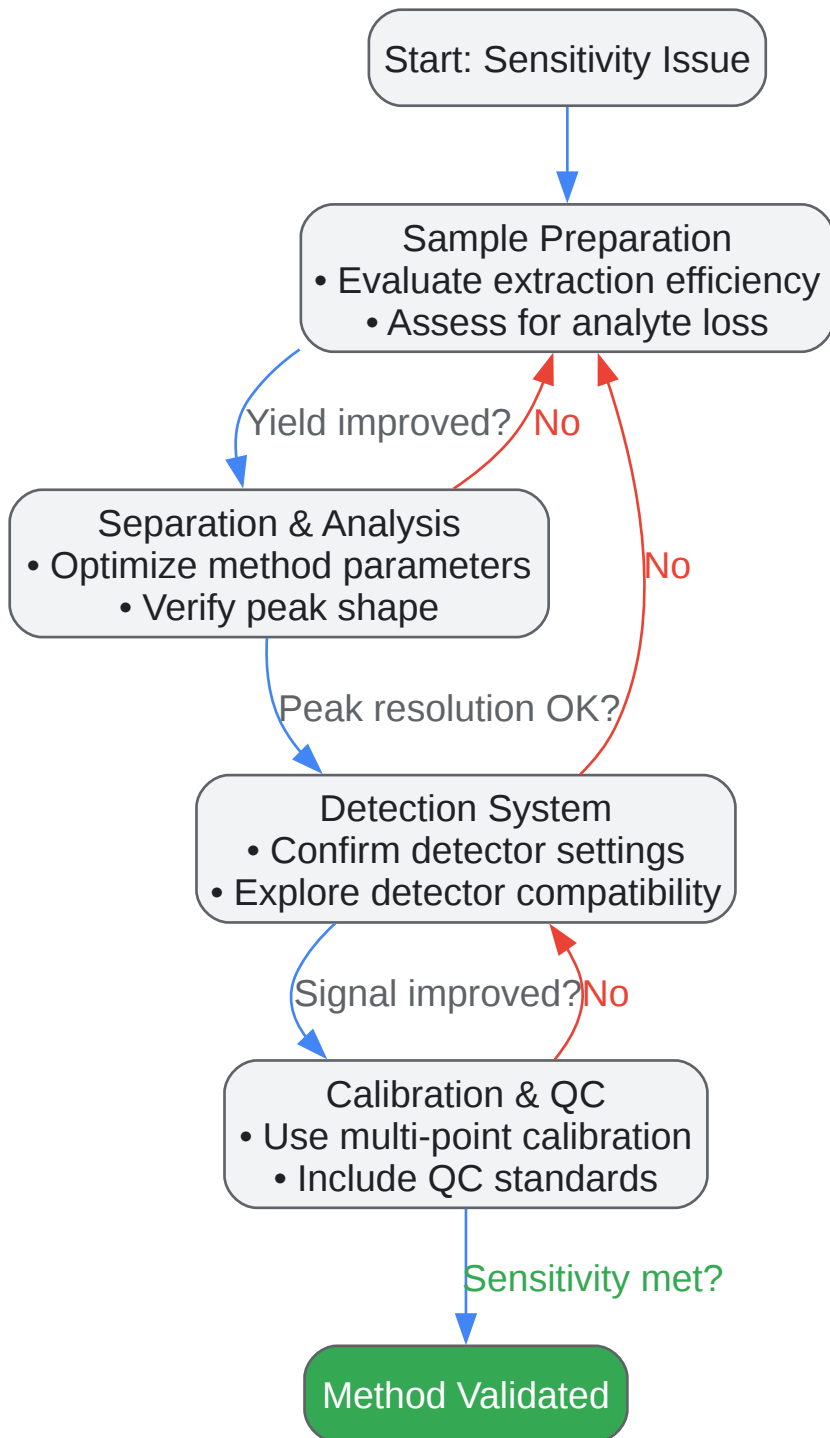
Start: Sensitivity Issue

Sample Preparation
• Evaluate extraction efficiency
• Assess for analyte loss

Yield improved?

No

Separation & Analysis
• Optimize method parameters
• Verify peak shape

No

Peak resolution OK?

Detection System
• Confirm detector settings
• Explore detector compatibility

Signal improved?

No

Calibration & QC
• Use multi-point calibration
• Include QC standards

Sensitivity met?

Method Validated